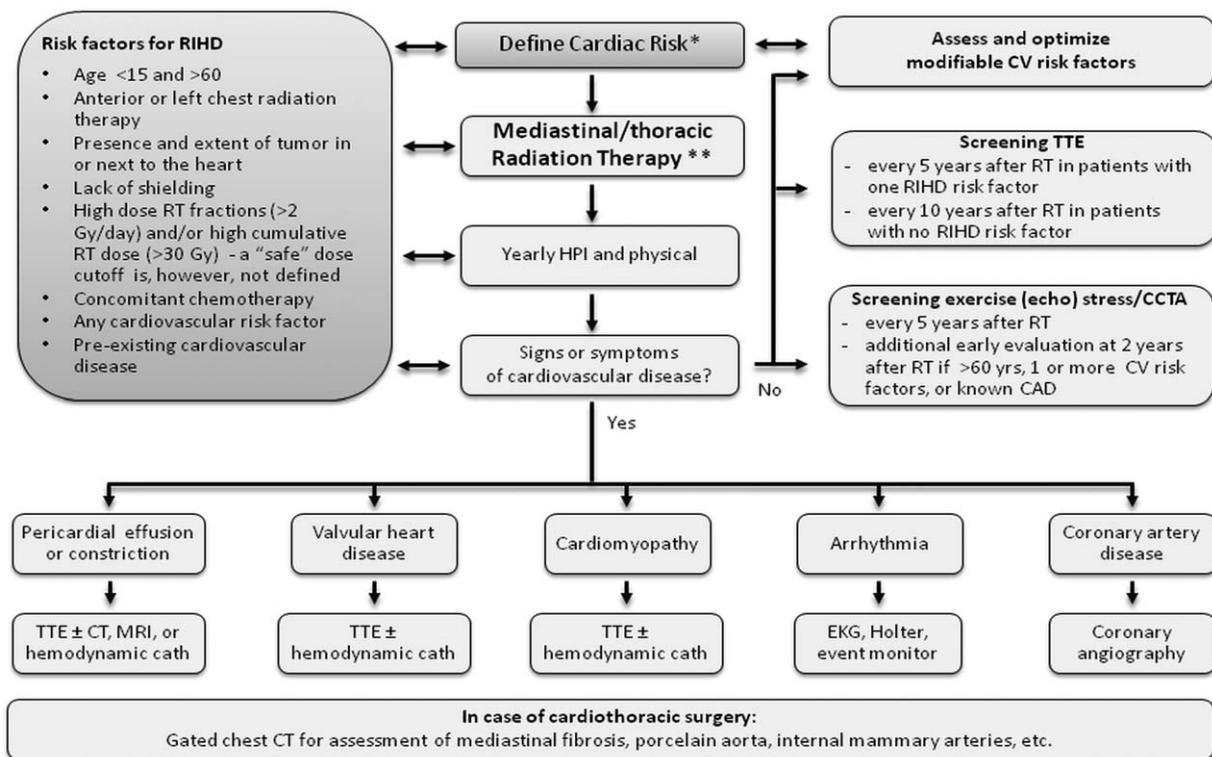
Risk factors for RIHD
- Age <15 and >60
- Anterior or left chest radiation therapy
- Presence and extent of tumor in or next to the heart
- Lack of shielding
- High dose RT fractions (>2 Gy/day) and/or high cumulative RT dose (>30 Gy) - a "safe" dose cutoff is, however, not defined
- Concomitant chemotherapy
- Any cardiovascular risk factor
- Pre-existing cardiovascular disease

Define Cardiac Risk*

Mediastinal/thoracic Radiation Therapy **

Yearly HPI and physical

Signs or symptoms of cardiovascular disease?

No

Yes

Assess and optimize modifiable CV risk factors

Screening TTE
- every 5 years after RT in patients with one RIHD risk factor
- every 10 years after RT in patients with no RIHD risk factor

Screening exercise (echo) stress/CCTA
- every 5 years after RT
- additional early evaluation at 2 years after RT if >60 yrs, 1 or more CV risk factors, or known CAD

Pericardial effusion or constriction

TTE ± CT, MRI, or hemodynamic cath

Valvular heart disease

TTE ± hemodynamic cath

Cardiomyopathy

TTE ± hemodynamic cath

Arrhythmia

EKG, Holter, event monitor

Coronary artery disease

Coronary angiography

In case of cardiothoracic surgery:
Gated chest CT for assessment of mediastinal fibrosis, porcelain aorta, internal mammary arteries, etc.